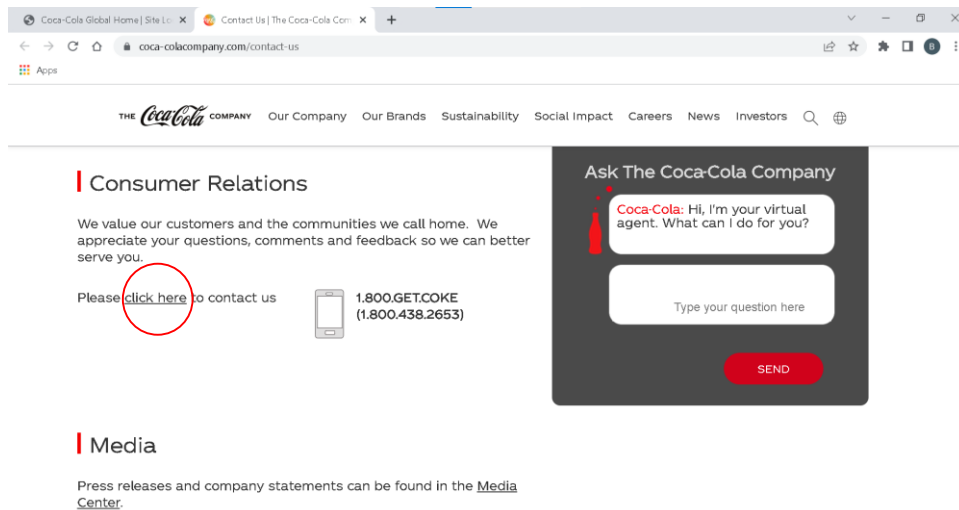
Coca-Cola Global Home | Site Lo ✕
Contact Us | The Coca-Cola Com ✕
+

coca-colacompany.com/contact-us

Apps

THE Coca-Cola COMPANY Our Company Our Brands Sustainability Social Impact Careers News Investors

Consumer Relations

We value our customers and the communities we call home. We appreciate your questions, comments and feedback so we can better serve you.

Please click here to contact us

1.800.GET.COKE
(1.800.438.2653)

Ask The Coca-Cola Company

Coca-Cola: Hi, I'm your virtual agent. What can I do for you?

Type your question here

SEND

Media

Press releases and company statements can be found in the Media Center.